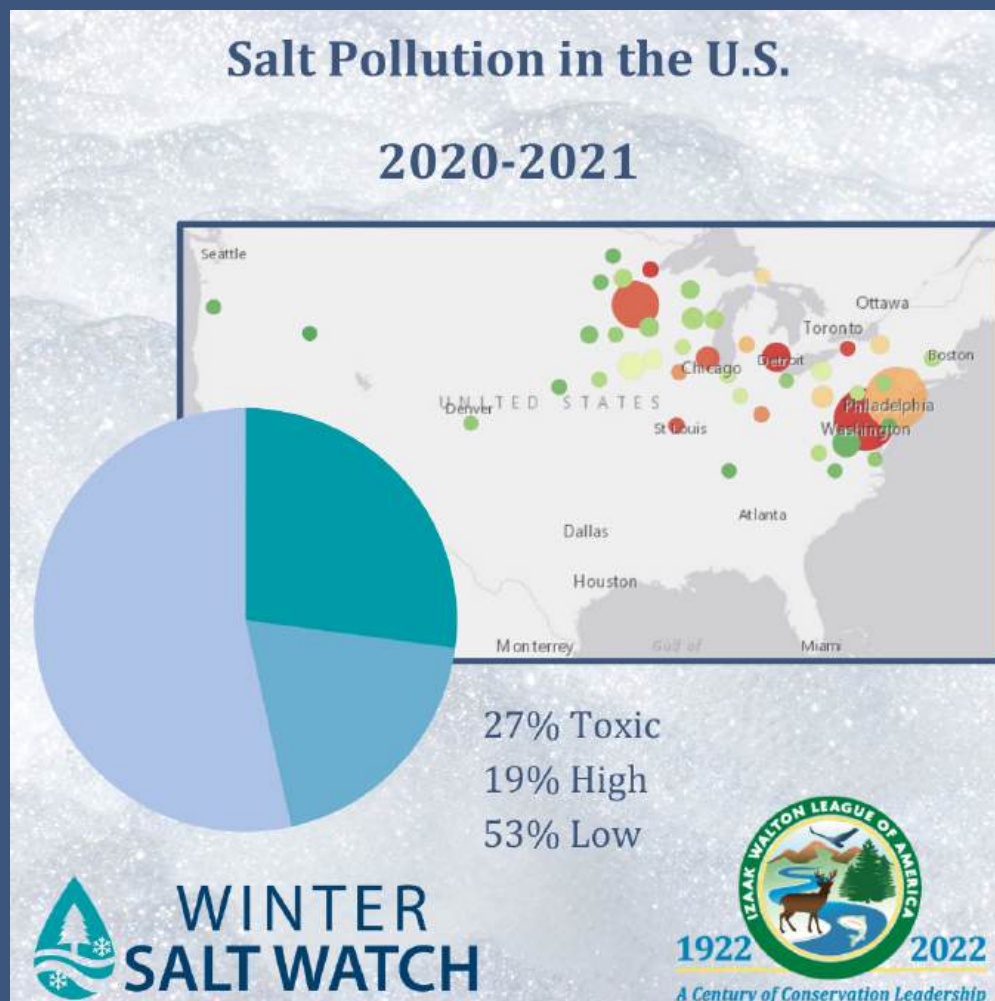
Salt Pollution in the U.S.

2020-2021

Seattle
Ottawa
Toronto
Boston
Detroit
Chicago
UNITED STATES
Denver
Philadelphia
Washington
St Louis
Atlanta
Dallas
Houston
Monterrey
Gulf of
Miami

27% Toxic
19% High
53% Low

WINTER SALT WATCH

IZAAK WALTON LEAGUE OF AMERICA
1922 2022
A Century of Conservation Leadership